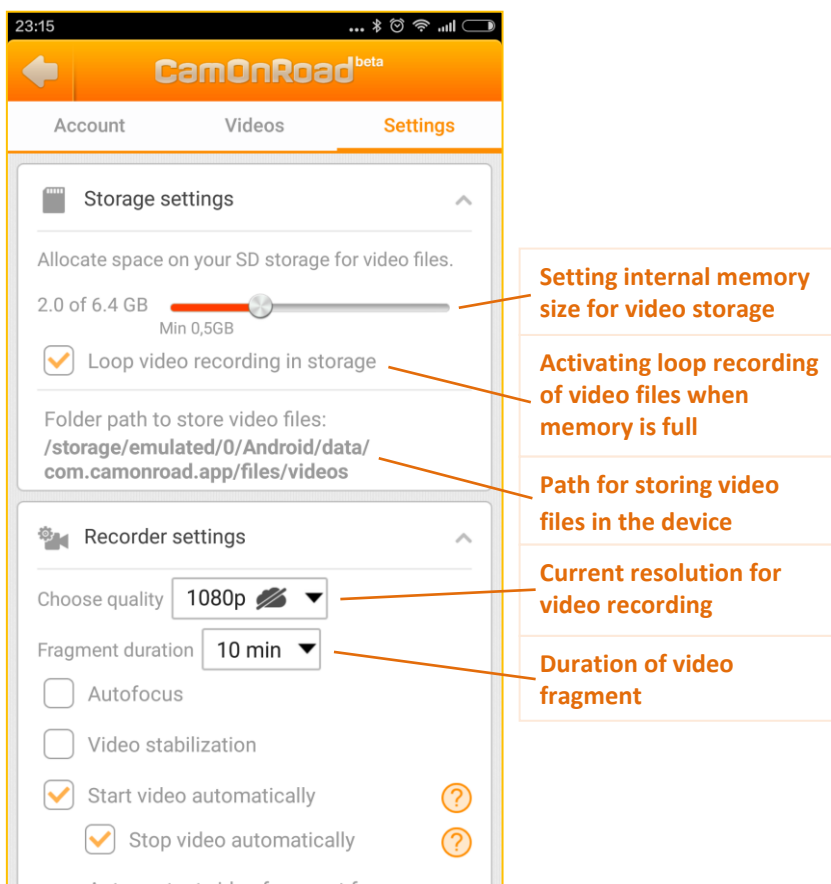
23:15

CamOnRoad beta

Account
Videos
Settings

Storage settings

Allocate space on your SD storage for video files.

2.0 of 6.4 GB

Min 0,5GB

Loop video recording in storage

Folder path to store video files:
/storage/emulated/0/Android/data/com.camonroad.app/files/videos

Recorder settings

Choose quality 1080p

Fragment duration 10 min

Autofocus

Video stabilization

Start video automatically

Stop video automatically

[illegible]

Setting internal memory size for video storage

Activating loop recording of video files when memory is full

Path for storing video files in the device

Current resolution for video recording

Duration of video fragment